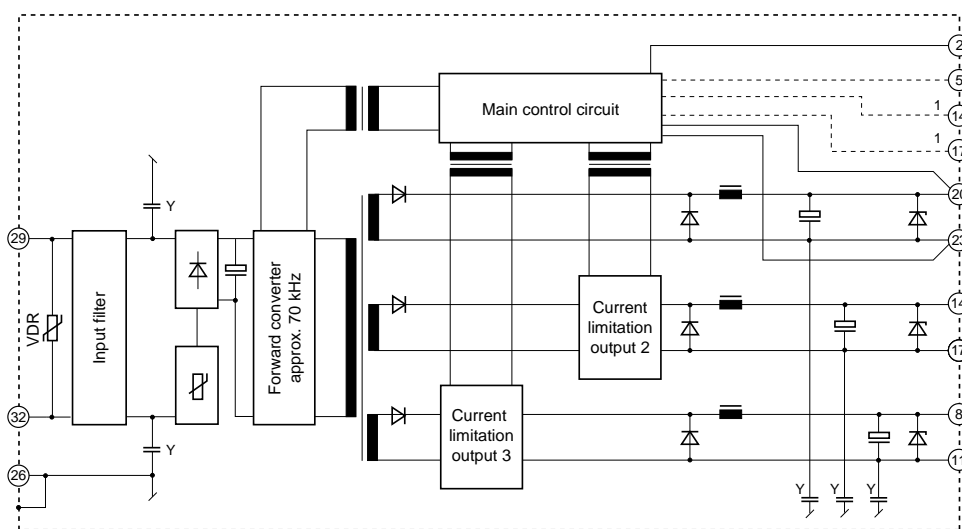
Main control circuit

2

5

1

14

1

17

20

23

14

17

8

11

29

32

26

VDR

Input filter

Y

Y

Forward converter approx. 70 kHz

Current limitation output 2

Current limitation output 3

Y

Y

Y